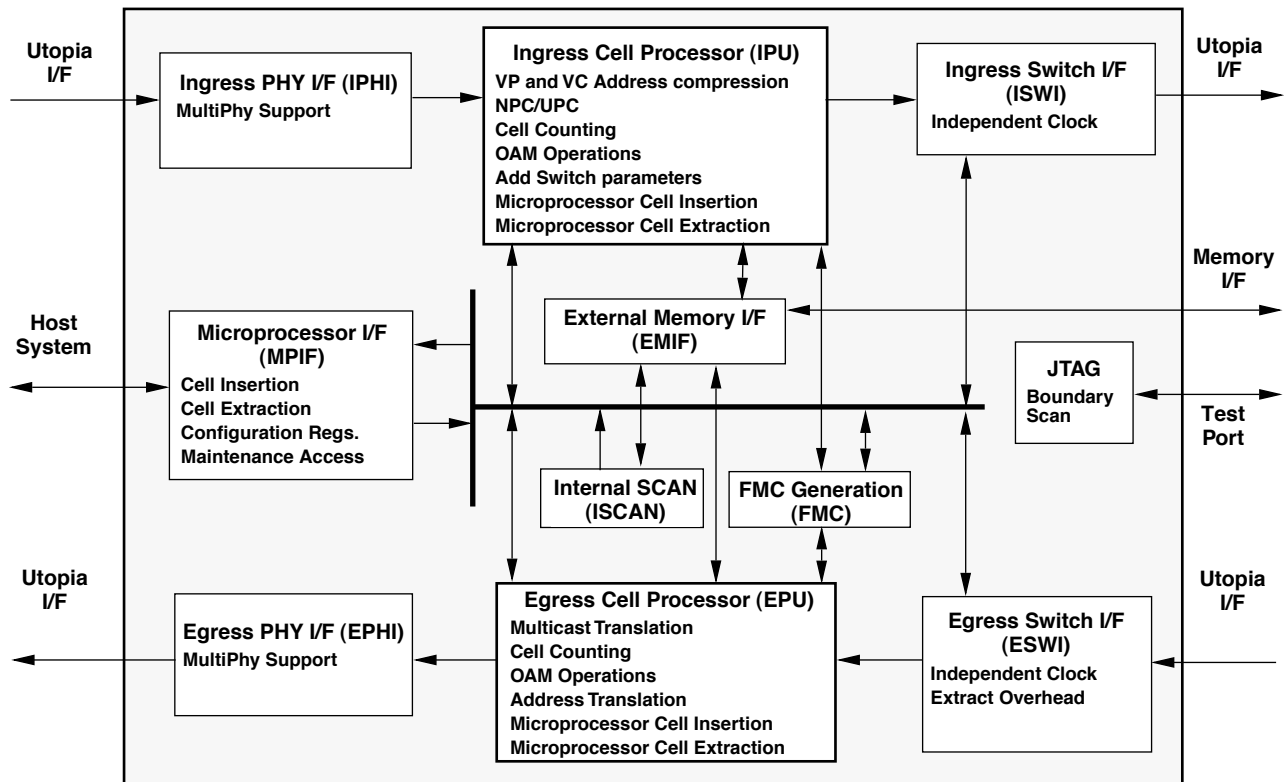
Utopia I/F

Ingress PHY I/F (IPHI)
MultiPhy Support

Ingress Cell Processor (IPU)
VP and VC Address compression
NPC/UPC
Cell Counting
OAM Operations
Add Switch parameters
Microprocessor Cell Insertion
Microprocessor Cell Extraction

Ingress Switch I/F (ISWI)
Independent Clock

Utopia I/F

Memory I/F

Host System

Microprocessor I/F (MPIF)
Cell Insertion
Cell Extraction
Configuration Regs.
Maintenance Access

External Memory I/F (EMIF)

JTAG
Boundary Scan

Test Port

Internal SCAN (ISCAN)

FMC Generation (FMC)

Utopia I/F

Egress PHY I/F (EPHI)
MultiPhy Support

Egress Cell Processor (EPU)
Multicast Translation
Cell Counting
OAM Operations
Address Translation
Microprocessor Cell Insertion
Microprocessor Cell Extraction

Egress Switch I/F (ESWI)
Independent Clock
Extract Overhead

Utopia I/F